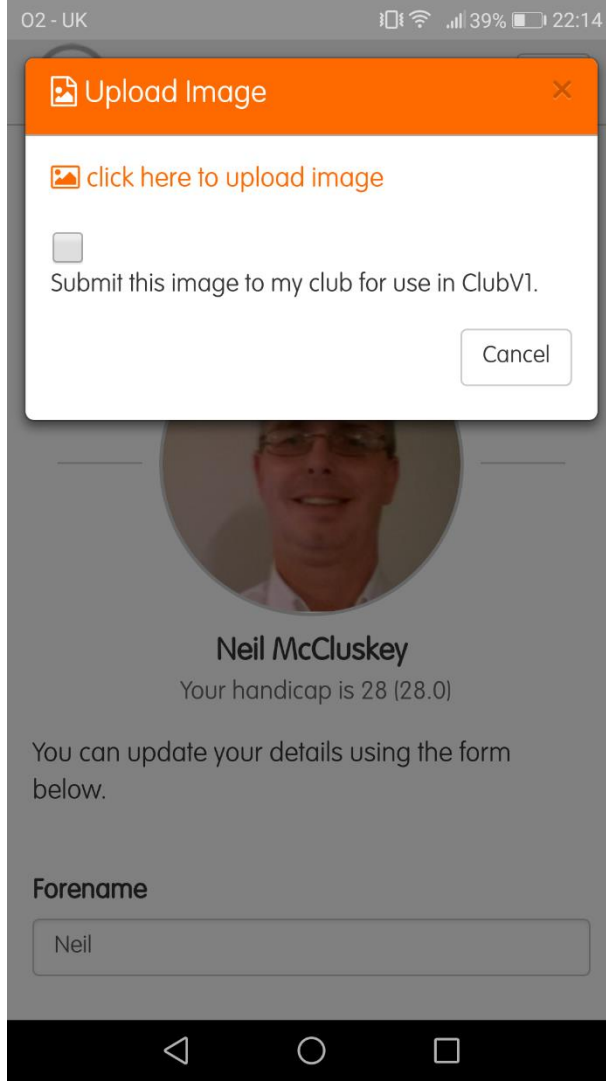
O2 - UK

39% 22:14

Upload Image

×

click here to upload image

Submit this image to my club for use in ClubV1.

Cancel

Neil McCluskey

Your handicap is 28 (28.0)

You can update your details using the form below.

Forename

Neil